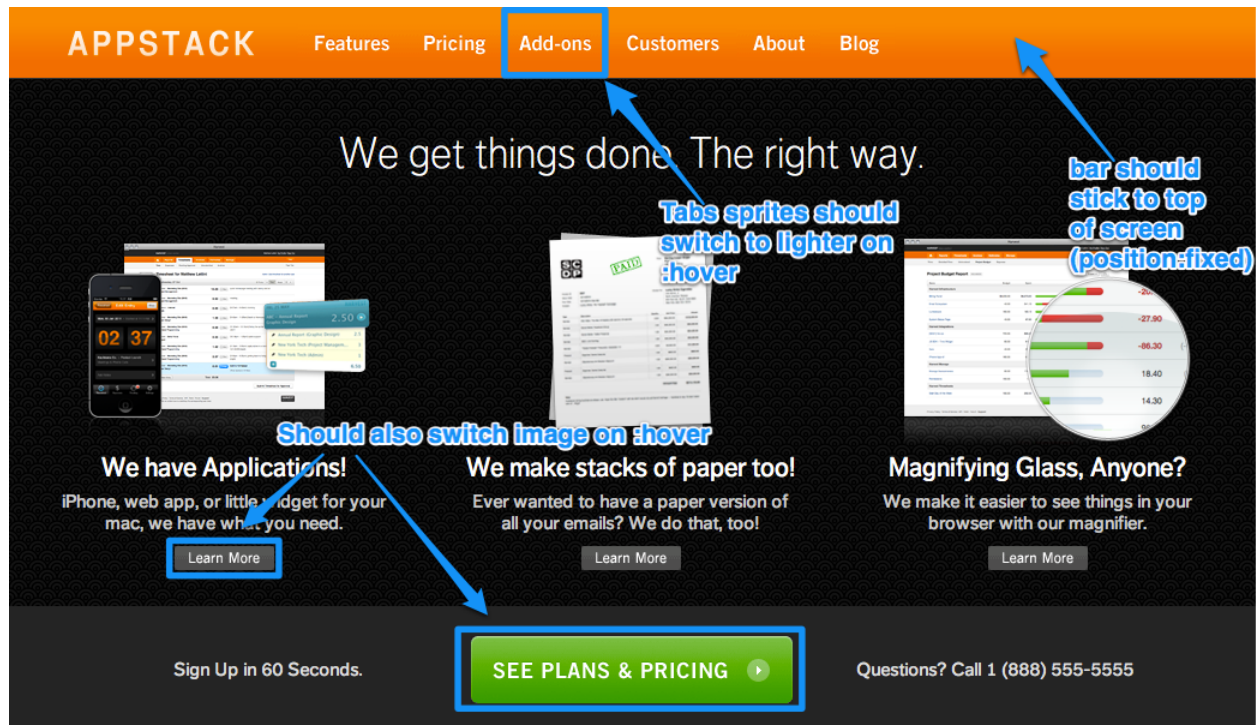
APPSTACK Features Pricing Add-ons Customers About Blog

We get things done. The right way.

Tabs sprites should switch to lighter on :hover

bar should stick to top of screen (position:fixed)

02 37

2.50

PAID

-27.90

-86.30

18.40

14.30

Should also switch image on :hover

We have Applications!

iPhone, web app, or little widget for your mac, we have what you need.

Learn More

We make stacks of paper too!

Ever wanted to have a paper version of all your emails? We do that, too!

Learn More

Magnifying Glass, Anyone?

We make it easier to see things in your browser with our magnifier.

Learn More

Sign Up in 60 Seconds.

SEE PLANS & PRICING

Questions? Call 1 (888) 555-5555